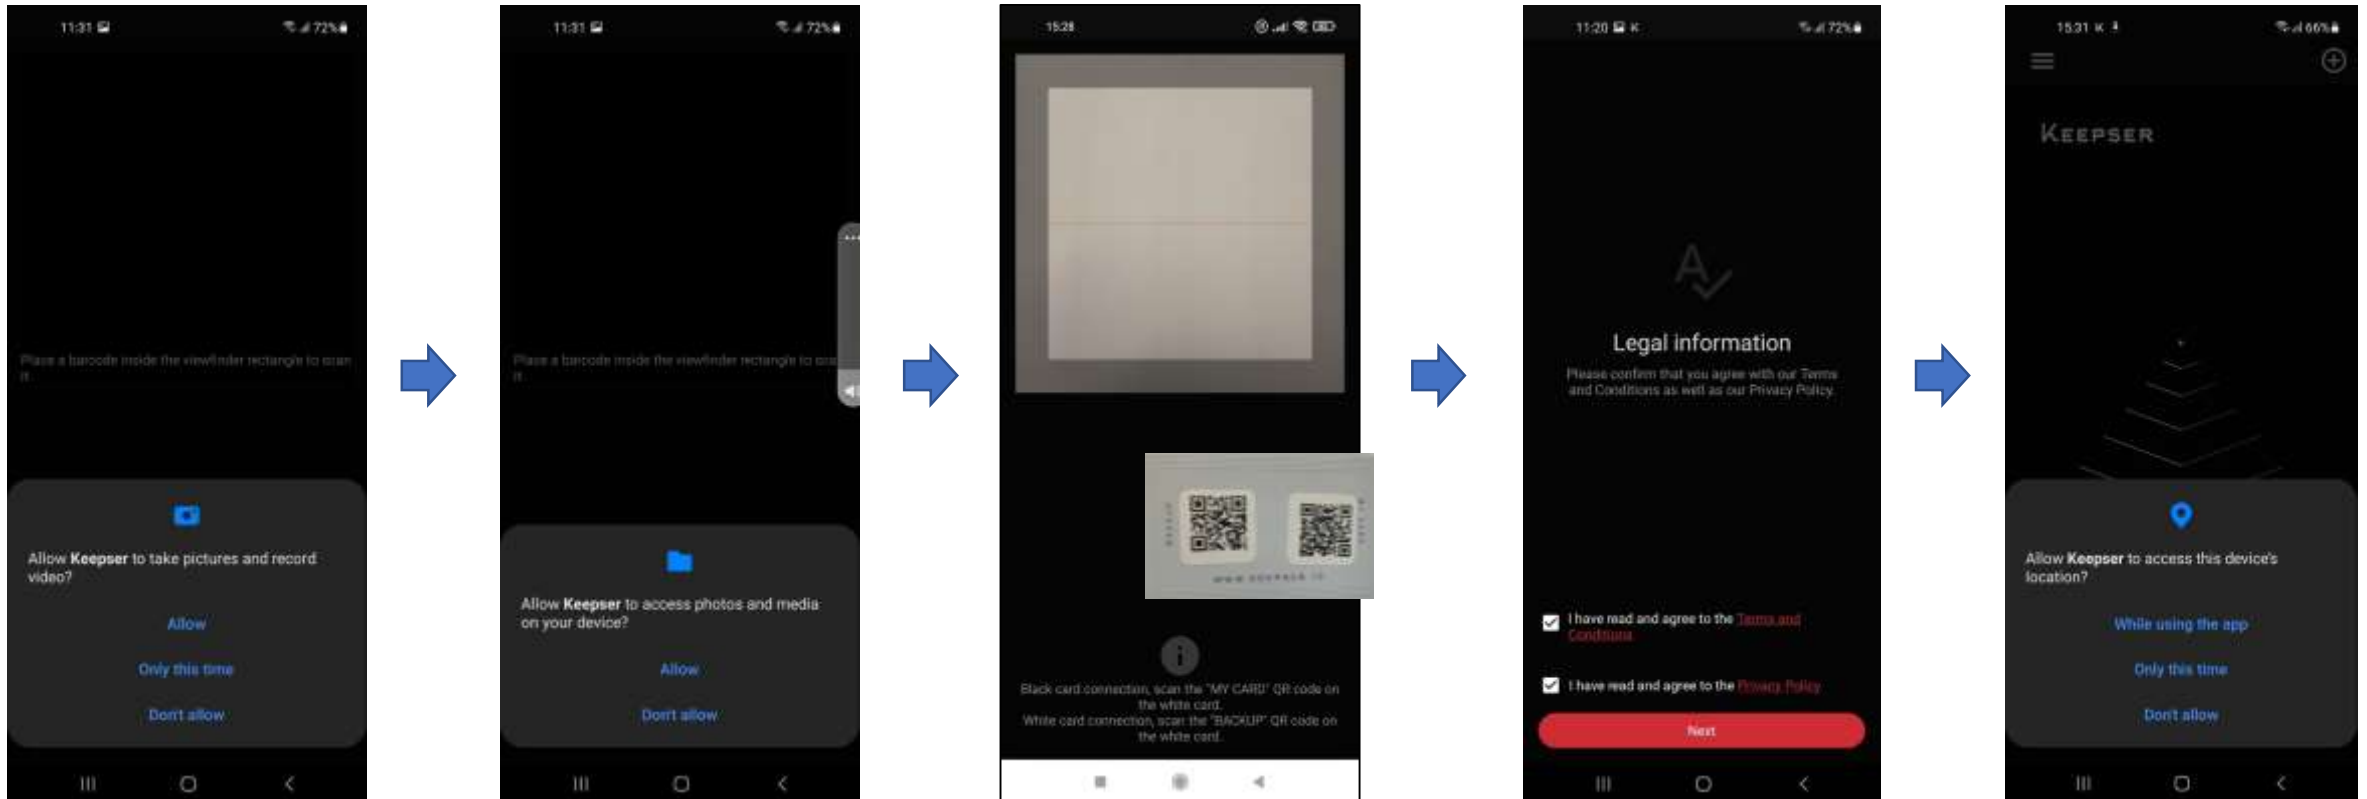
11:31 72%

Place a barcode inside the viewfinder rectangle to scan it.

Allow **Keepser** to take pictures and record video?

Allow

Only this time

Don't allow

11:31 72%

Place a barcode inside the viewfinder rectangle to sca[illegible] it.

Allow **Keepser** to access photos and media on your device?

Allow

Don't allow

15:28

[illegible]

Black card connection, scan the "MY CARD" QR code on the white card.
White card connection, scan the "BACKUP" QR code on the white card.

11:20 72%

Legal information

Please confirm that you agree with our Terms and Conditions as well as our Privacy Policy.

I have read and agree to the Terms and Conditions

I have read and agree to the Privacy Policy

Next

15:31 66%

KEEPSER

Allow **Keepser** to access this device's location?

While using the app

Only this time

Don't allow